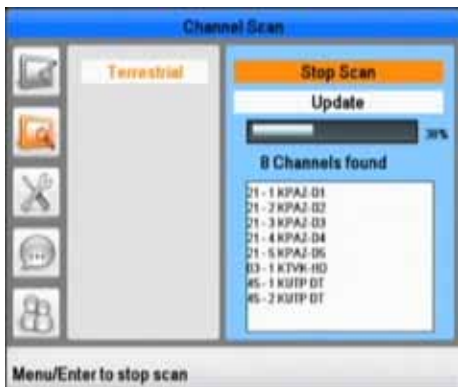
Channel Scan

Terrestrial

Stop Scan

Update

30%

8 Channels found

21 - 1 KPAZ-D1
21 - 2 KPAZ-D2
21 - 3 KPAZ-D3
21 - 4 KPAZ-D4
21 - 5 KPAZ-D5
13 - 1 KTVK-HD
45 - 1 KUTP DT
45 - 2 KUTP DT

Menu/Enter to stop scan